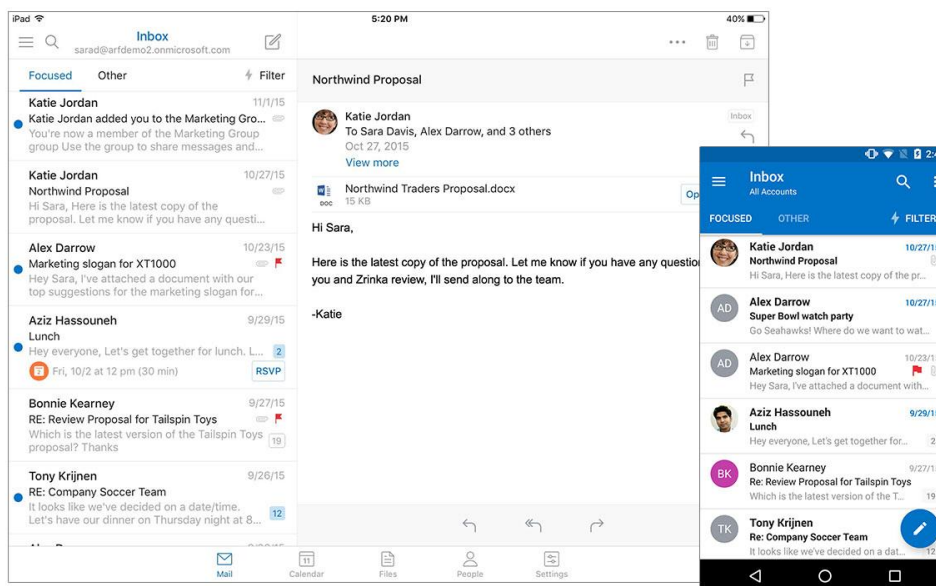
iPad
5:20 PM
40%

Inbox
sarad@arfdemo2.onmicrosoft.com

Focused
Other
Filter

Katie Jordan
11/1/15
Katie Jordan added you to the Marketing Gro...
You're now a member of the Marketing Group group Use the group to share messages and...

Katie Jordan
10/27/15
Northwind Proposal
Hi Sara, Here is the latest copy of the proposal. Let me know if you have any questi...

Alex Darrow
10/23/15
Marketing slogan for XT1000
Hey Sara, I've attached a document with our top suggestions for the marketing slogan for...

Aziz Hassouneh
9/29/15
Lunch
Hey everyone, Let's get together for lunch. L...
2
Fri, 10/2 at 12 pm (30 min)
RSVP

Bonnie Kearney
9/27/15
RE: Review Proposal for Tailspin Toys
Which is the latest version of the Tailspin Toys proposal? Thanks
19

Tony Krijnen
9/26/15
RE: Company Soccer Team
It looks like we've decided on a date/time. Let's have our dinner on Thursday night at 8...
12

Mail
Calendar
Files
People
Settings

Northwind Proposal

Katie Jordan
To Sara Davis, Alex Darrow, and 3 others
Oct 27, 2015
View more
Inbox

Northwind Traders Proposal.docx
15 KB
Op

Hi Sara,

Here is the latest copy of the proposal. Let me know if you have any questio you and Zrinka review, I'll send along to the team.

-Katie

Inbox
All Accounts
FOCUSED
OTHER
FILTER

Katie Jordan
10/27/1
Northwind Proposal
Hi Sara, Here is the latest copy of the pr...

AD
Alex Darrow
10/27/1
Super Bowl watch party
Go Seahawks! Where do we want to wat...

AD
Alex Darrow
10/23/1
Marketing slogan for XT1000
Hey Sara, I've attached a document with...

Aziz Hassouneh
9/29/1
Lunch
Hey everyone, Let's get together for...
2

BK
Bonnie Kearney
9/27/1
Re: Review Proposal for Tailspin Toys
Which is the latest version of the T...
19

TK
Tony Krijnen
Re: Company Soccer Team
It looks like we've decided on a dat...
12